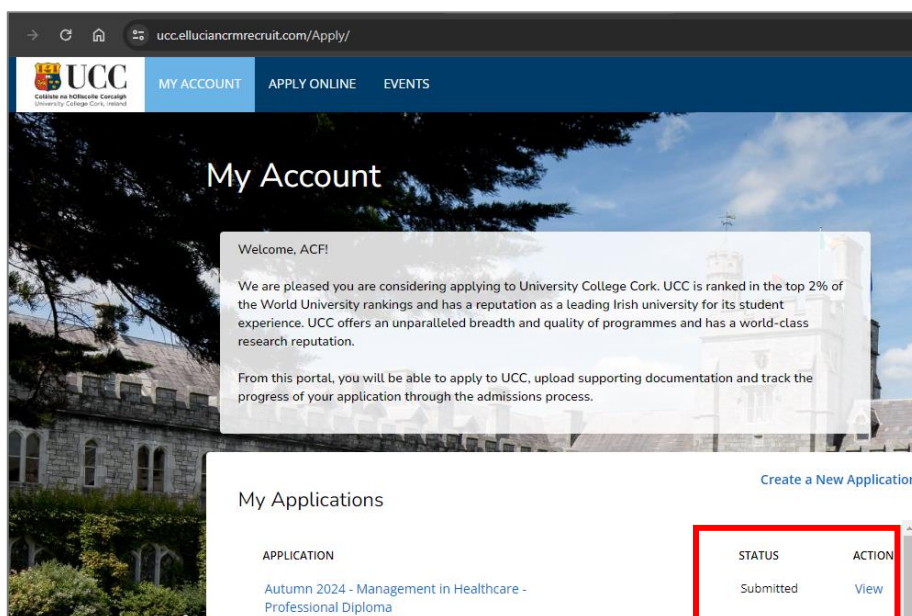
ucc.elluciancrmrecruit.com/Apply/

UCC
Coláiste na hOllscoile Corcaigh
University College Cork, Ireland

MY ACCOUNT APPLY ONLINE EVENTS

My Account

Welcome, ACF!

We are pleased you are considering applying to University College Cork. UCC is ranked in the top 2% of the World University rankings and has a reputation as a leading Irish university for its student experience. UCC offers an unparalleled breadth and quality of programmes and has a world-class research reputation.

From this portal, you will be able to apply to UCC, upload supporting documentation and track the progress of your application through the admissions process.

Create a New Applicatio

My Applications

| APPLICATION | STATUS | ACTION |
|---|---|---|
| Autumn 2024 - Management in Healthcare - Professional Diploma | Submitted | View |